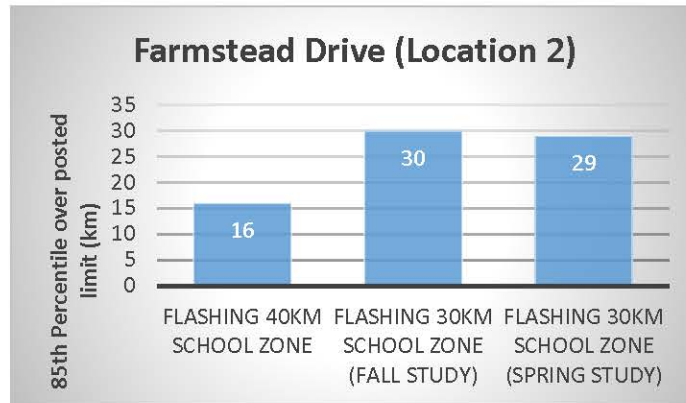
Farmstead Drive (Location 2)

85th Percentile over posted limit (km)

35
30
25
20
15
10
5
0

16
30
29

FLASHING 40KM SCHOOL ZONE
FLASHING 30KM SCHOOL ZONE (FALL STUDY)
FLASHING 30KM SCHOOL ZONE (SPRING STUDY)